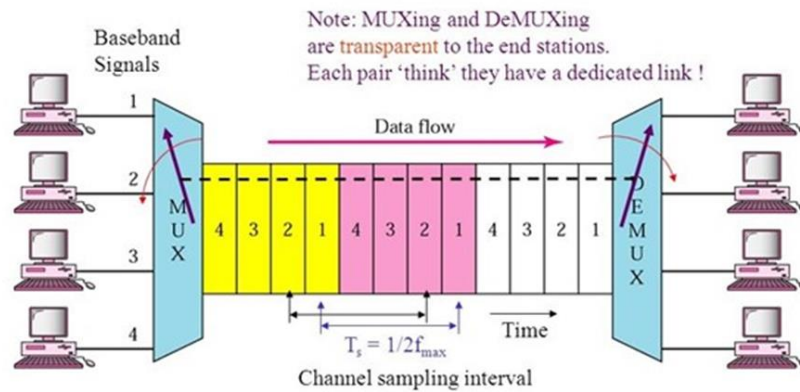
Note: MUXing and DeMUXing are transparent to the end stations. Each pair 'think' they have a dedicated link !

Baseband Signals

1

2

3

4

Data flow

M U X

4 3 2 1 4 3 2 1 4 3 2 1

D E M U X

Time

$T_s = 1/2f_{max}$

Channel sampling interval